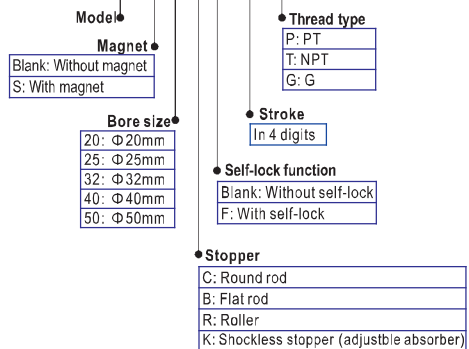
Model

Magnet

| Blank: Without magnet |
|---|
| S: With magnet |

Bore size

| 20: Φ20mm |
|---|
| 25: Φ25mm |
| 32: Φ32mm |
| 40: Φ40mm |
| 50: Φ50mm |

Thread type

| P: PT |
|---|
| T: NPT |
| G: G |

Stroke

In 4 digits

Self-lock function

| Blank: Without self-lock |
|---|
| F: With self-lock |

Stopper

| C: Round rod |
|---|
| B: Flat rod |
| R: Roller |
| K: Shockless stopper (adjustble absorber) |